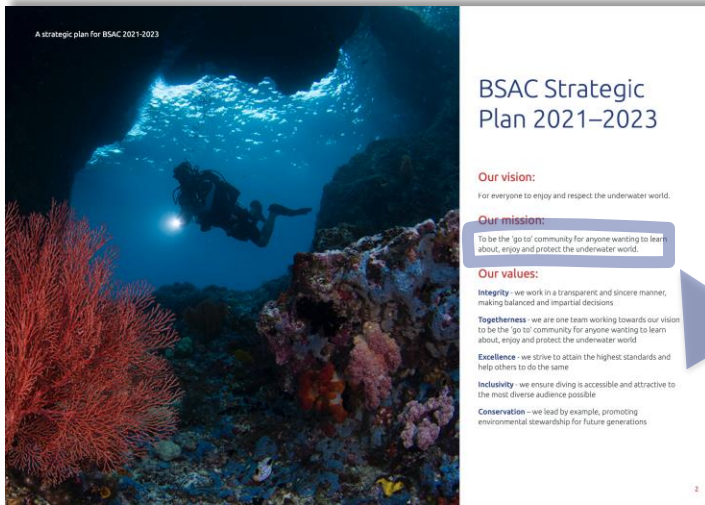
A strategic plan for BSAC 2021-2023

BSAC Strategic Plan 2021–2023

Our vision:

For everyone to enjoy and respect the underwater world.

Our mission:

To be the 'go to' community for anyone wanting to learn about, enjoy and protect the underwater world.

Our values:

**Integrity** - we work in a transparent and sincere manner, making balanced and impartial decisions

**Togetherness** - we are one team working towards our vision to be the 'go to' community for anyone wanting to learn about, enjoy and protect the underwater world

**Excellence** - we strive to attain the highest standards and help others to do the same

**Inclusivity** - we ensure diving is accessible and attractive to the most diverse audience possible

**Conservation** – we lead by example, promoting environmental stewardship for future generations

2